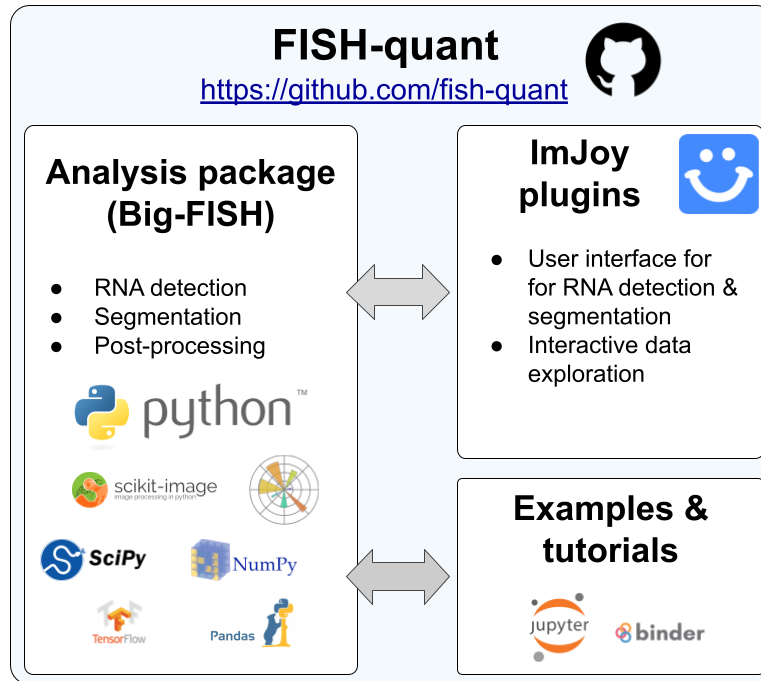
FISH-quant
https://github.com/fish-quant

Analysis package (Big-FISH)

- RNA detection
- Segmentation
- Post-processing

python™

scikit-image
image processing in python

SciPy

NumPy

TensorFlow

Pandas

ImJoy plugins

- User interface for for RNA detection & segmentation
- Interactive data exploration

Examples & tutorials

jupyter

binder